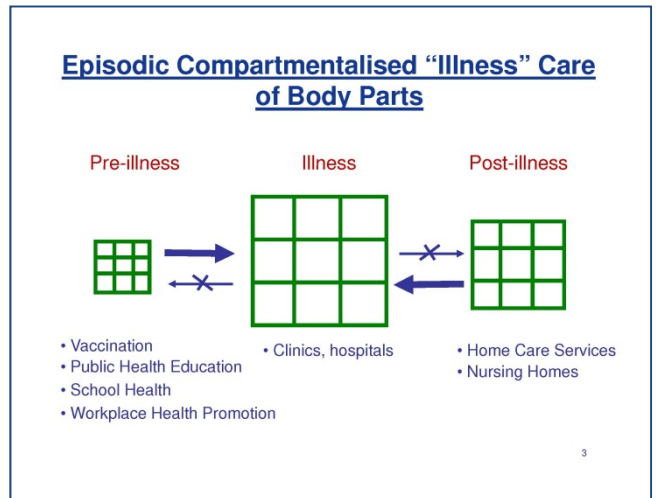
Episodic Compartmentalised “Illness” Care of Body Parts

Pre-illness

Illness

Post-illness

• Vaccination
• Public Health Education
• School Health
• Workplace Health Promotion

• Clinics, hospitals

• Home Care Services
• Nursing Homes

3